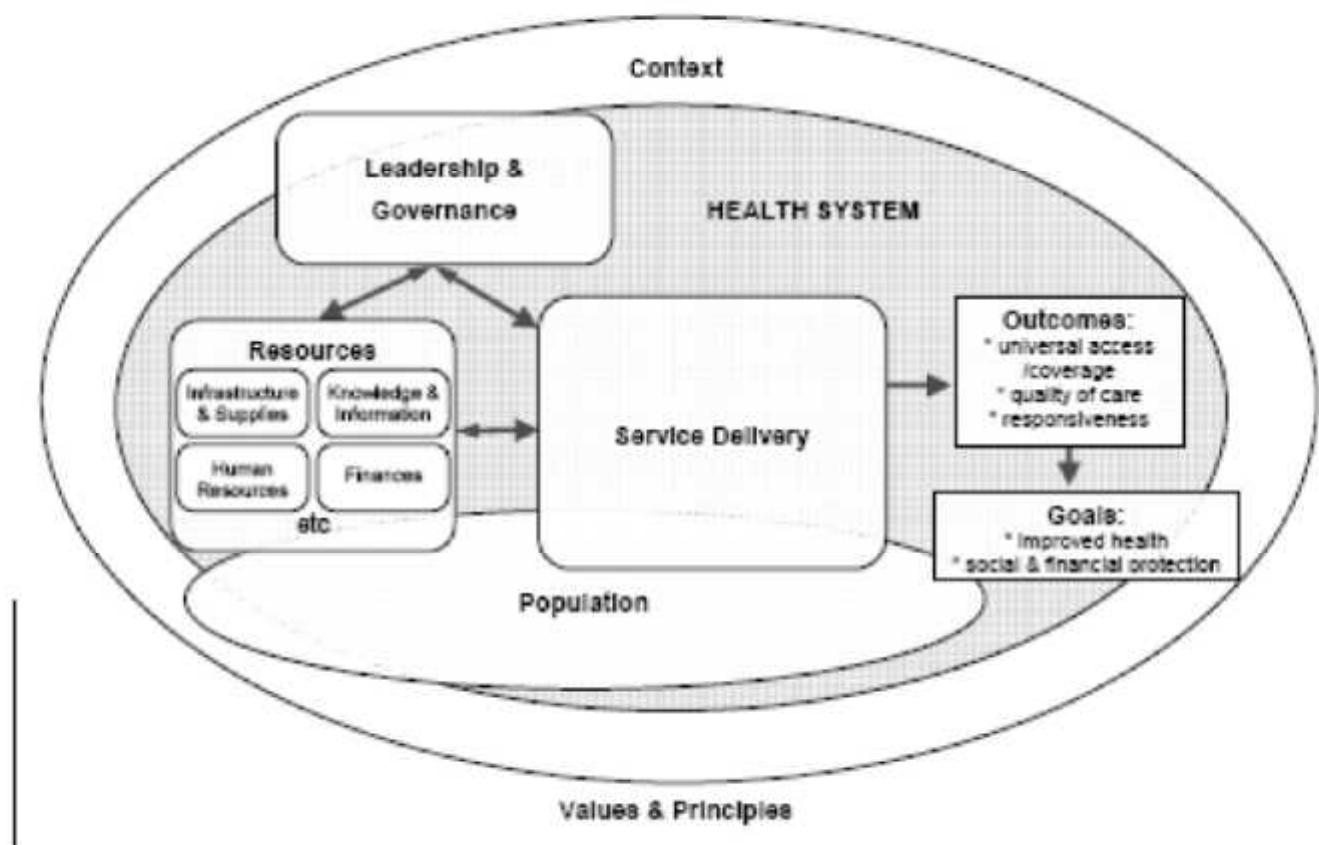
Context

Leadership & Governance

HEALTH SYSTEM

Resources

Infrastructure & Supplies

Knowledge & Information

Human Resources

Finances

etc

Service Delivery

Outcomes:
* universal access /coverage
* quality of care
* responsiveness

Goals:
* improved health
* social & financial protection

Population

Values & Principles